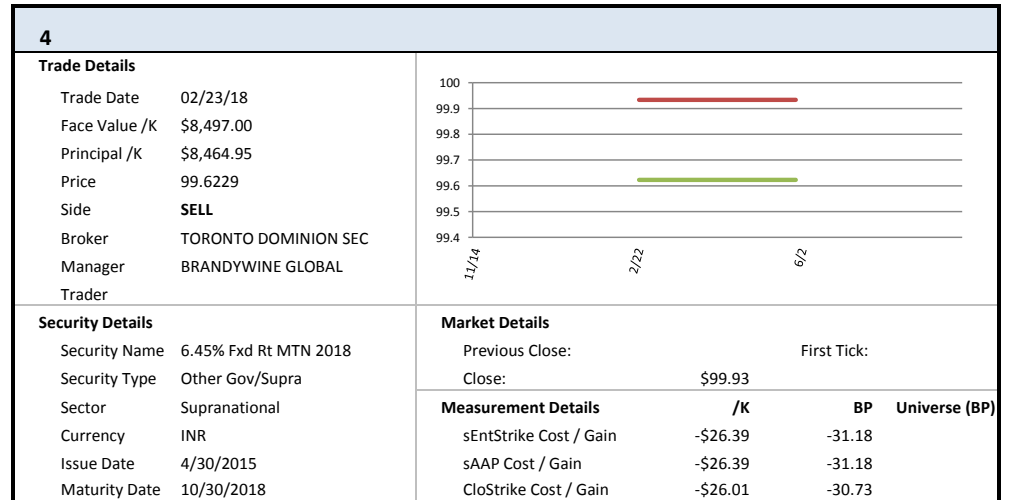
4

**Trade Details**

| | |
|---|---|
| Trade Date | 02/23/18 |
| Face Value /K | \$8,497.00 |
| Principal /K | \$8,464.95 |
| Price | 99.6229 |
| Side | **SELL** |
| Broker | TORONTO DOMINION SEC |
| Manager | BRANDYWINE GLOBAL |
| Trader | |

100
99.9
99.8
99.7
99.6
99.5
99.4
11/14
2/22
6/2

**Security Details**

| | |
|---|---|
| Security Name | 6.45% Fxd Rt MTN 2018 |
| Security Type | Other Gov/Supra |
| Sector | Supranational |
| Currency | INR |
| Issue Date | 4/30/2015 |
| Maturity Date | 10/30/2018 |

**Market Details**

Previous Close: First Tick:

Close: \$99.93

| **Measurement Details** | **/K** | **BP** | **Universe (BP)** |
|---|---|---|---|
| sEntStrike Cost / Gain | -\$26.39 | -31.18 | |
| sAAP Cost / Gain | -\$26.39 | -31.18 | |
| CloStrike Cost / Gain | -\$26.01 | -30.73 | |